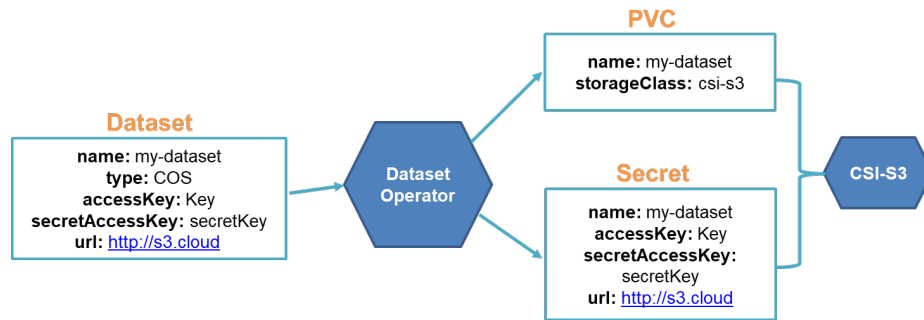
Dataset

name: my-dataset
type: COS
accessKey: Key
secretAccessKey: secretKey
url: http://s3.cloud

Dataset Operator

PVC

name: my-dataset
storageClass: csi-s3

Secret

name: my-dataset
accessKey: Key
secretAccessKey: secretKey
url: http://s3.cloud

CSI-S3